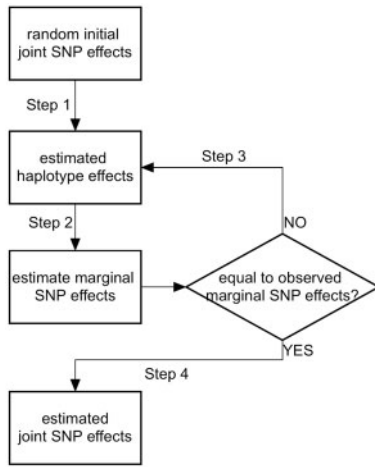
random initial joint SNP effects

Step 1

estimated haplotype effects

Step 3

Step 2

NO

estimate marginal SNP effects

equal to observed marginal SNP effects?

YES

Step 4

estimated joint SNP effects